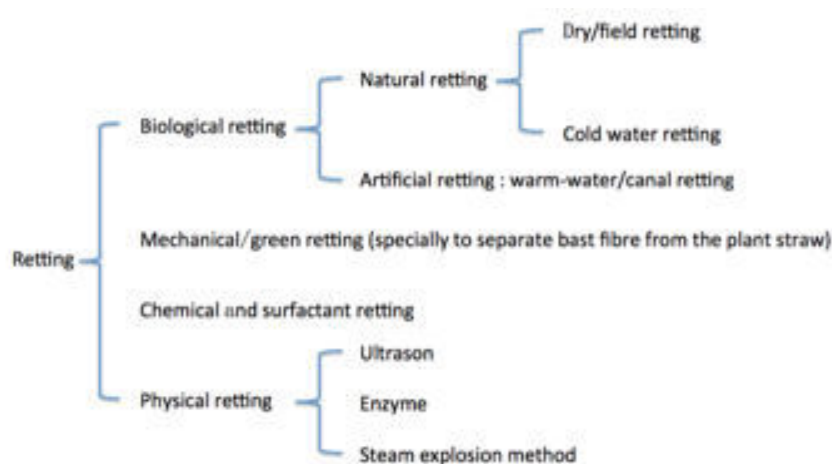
Retting

Biological retting

Natural retting

Dry/field retting

Cold water retting

Artificial retting : warm-water/canal retting

Mechanical/green retting (specially to separate bast fibre from the plant straw)

Chemical and surfactant retting

Physical retting

Ultrason

Enzyme

Steam explosion method